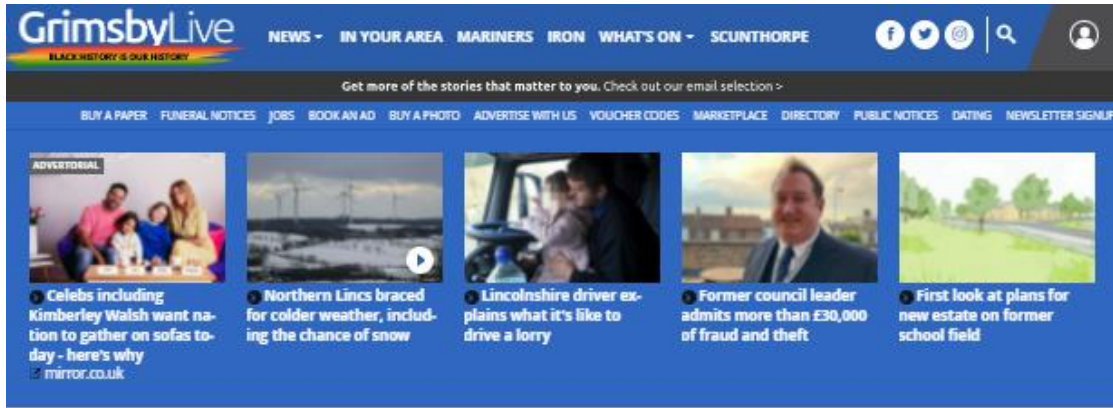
GrimsbyLive
BLACK HISTORY IS OUR HISTORY

NEWS IN YOUR AREA MARINERS IRON WHAT'S ON SCUNTHORPE

Get more of the stories that matter to you. Check out our email selection >

BUY A PAPER FUNERAL NOTICES JOBS BOOK AN AD BUY A PHOTO ADVERTISE WITH US VOUCHER CODES MARKETPLACE DIRECTORY PUBLIC NOTICES DATING NEWSLETTER SIGNUP

ADVERTORIAL

Celebs including Kimberley Walsh want nation to gather on sofas today - here's why
mirror.co.uk

Northern Lincs braced for colder weather, including the chance of snow

Lincolnshire driver explains what it's like to drive a lorry

Former council leader admits more than £30,000 of fraud and theft

First look at plans for new estate on former school field